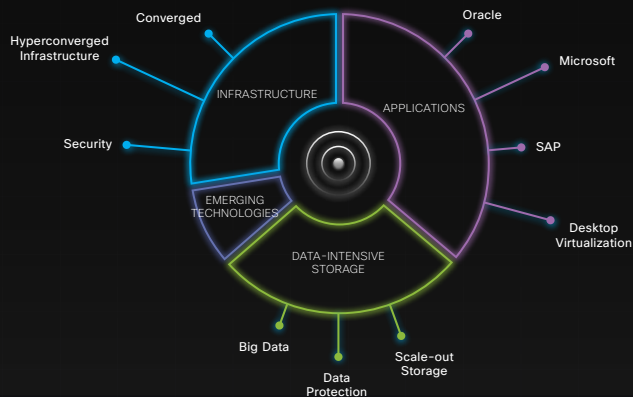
Converged

Hyperconverged Infrastructure

INFRASTRUCTURE

Security

EMERGING TECHNOLOGIES

Oracle

Microsoft

APPLICATIONS

SAP

Desktop Virtualization

DATA-INTENSIVE STORAGE

Big Data

Data Protection

Scale-out Storage